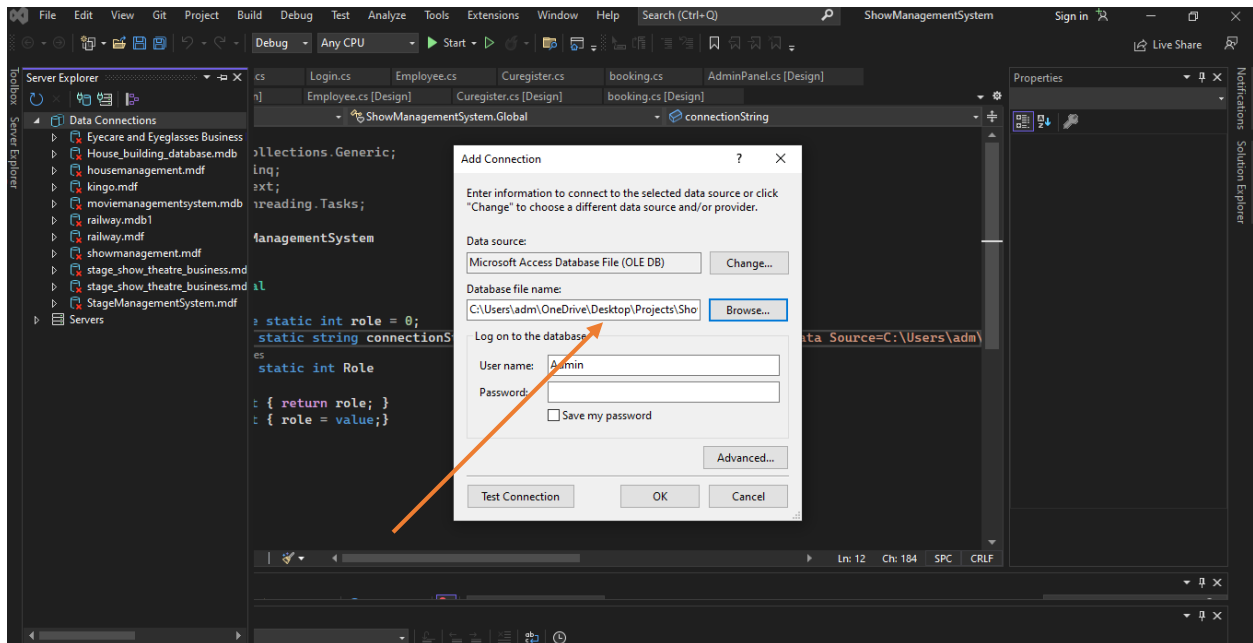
File Edit View Git Project Build Debug Test Analyze Tools Extensions Window Help Search (Ctrl+Q) ShowManagementSystem Sign in

Debug Any CPU Start Live Share

Toolbox Server Explorer

Server Explorer

Data Connections
Eyecare and Eyeglasses Business
House_building_database.mdb
housemanagement.mdf
kingo.mdf
moviemanagementsystem.mdb
railway.mdb1
railway.mdf
showmanagement.mdf
stage_show_theatre_business.md
stage_show_theatre_business.md
StageManagementSystem.mdf
Servers

cs Login.cs Employee.cs Curegister.cs booking.cs AdminPanel.cs [Design]
n] Employee.cs [Design] Curegister.cs [Design] booking.cs [Design]

ShowManagementSystem.Global connectionString

ollections.Generic;
inq;
ext;
hreading.Tasks;

ManagementSystem

al

e static int role = 0;
static string connectionS
es
static int Role

t { return role; }
t { role = value;}

ata Source=C:\Users\adm\

Add Connection ? X

Enter information to connect to the selected data source or click "Change" to choose a different data source and/or provider.

Data source:
Microsoft Access Database File (OLE DB) Change...

Database file name:
C:\Users\adm\OneDrive\Desktop\Projects\Sho Browse...

Log on to the database
User name: Admin
Password:
Save my password

Advanced...

Test Connection OK Cancel

Ln: 12 Ch: 184 SPC CRLF

Properties

Notifications Solution Explorer